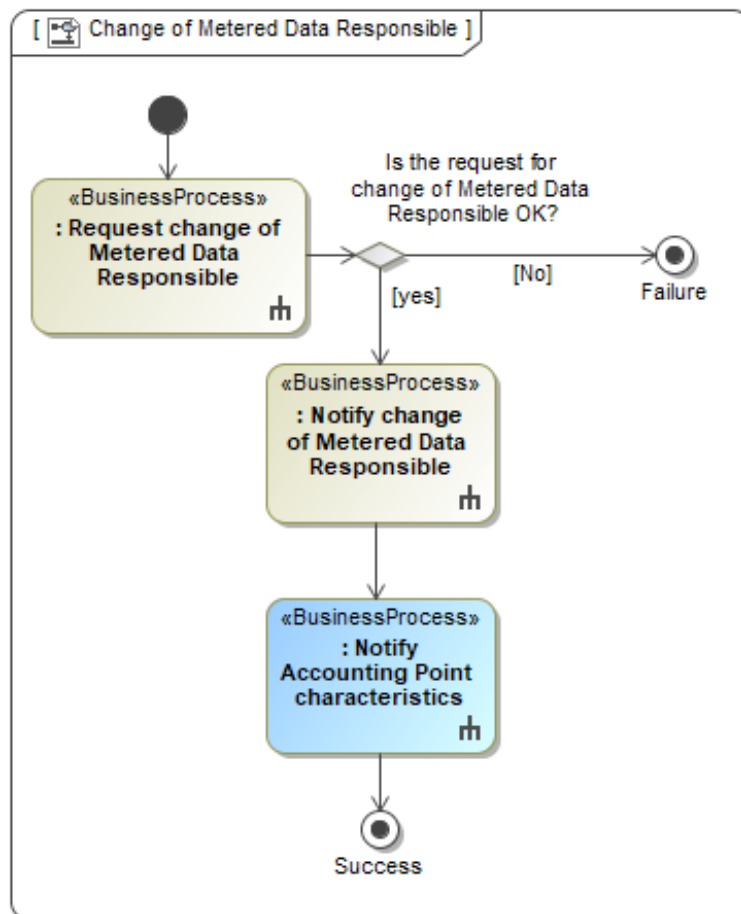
[ Change of Metered Data Responsible ]

«BusinessProcess»
: Request change of Metered Data Responsible

Is the request for change of Metered Data Responsible OK?

[No]

Failure

[yes]

«BusinessProcess»
: Notify change of Metered Data Responsible

«BusinessProcess»
: Notify Accounting Point characteristics

Success